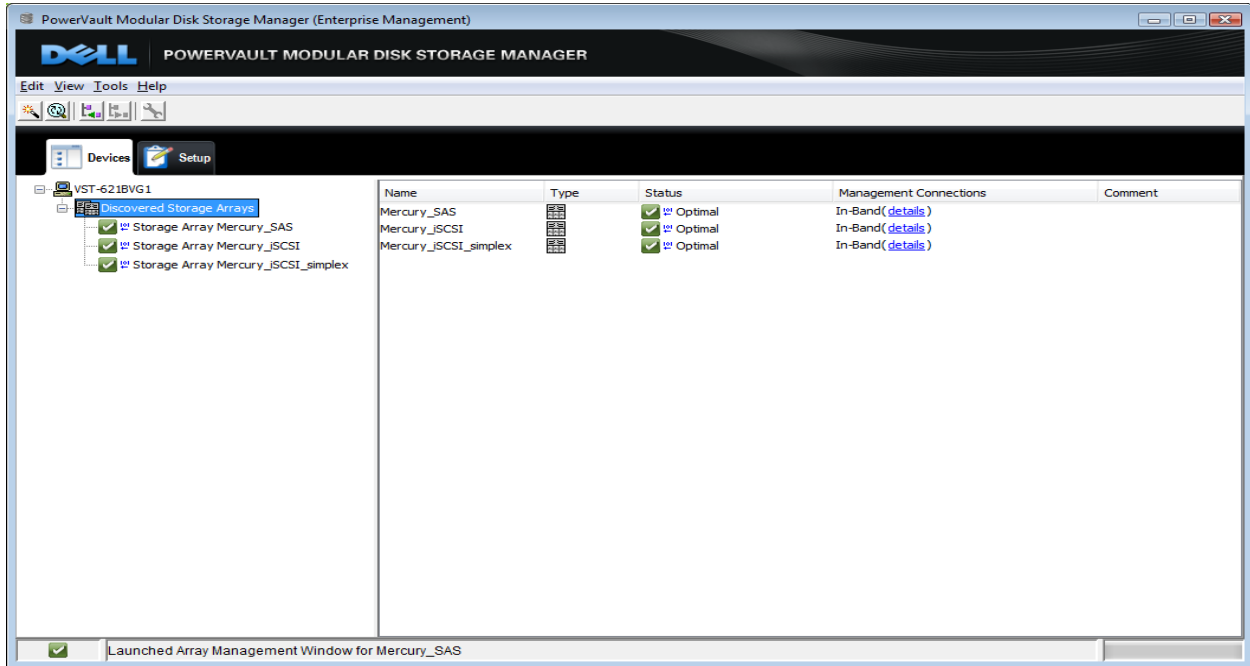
PowerVault Modular Disk Storage Manager (Enterprise Management)

DELL POWERVAULT MODULAR DISK STORAGE MANAGER

Edit View Tools Help

Devices Setup

VST-621BVG1
Discovered Storage Arrays
Storage Array Mercury_SAS
Storage Array Mercury_iSCSI
Storage Array Mercury_iSCSI_simplex

| Name | Type | Status | Management Connections | Comment |
|---|---|---|---|---|
| Mercury_SAS | | Optimal | In-Band( details ) | |
| Mercury_iSCSI | | Optimal | In-Band( details ) | |
| Mercury_iSCSI_simplex | | Optimal | In-Band( details ) | |

Launched Array Management Window for Mercury_SAS